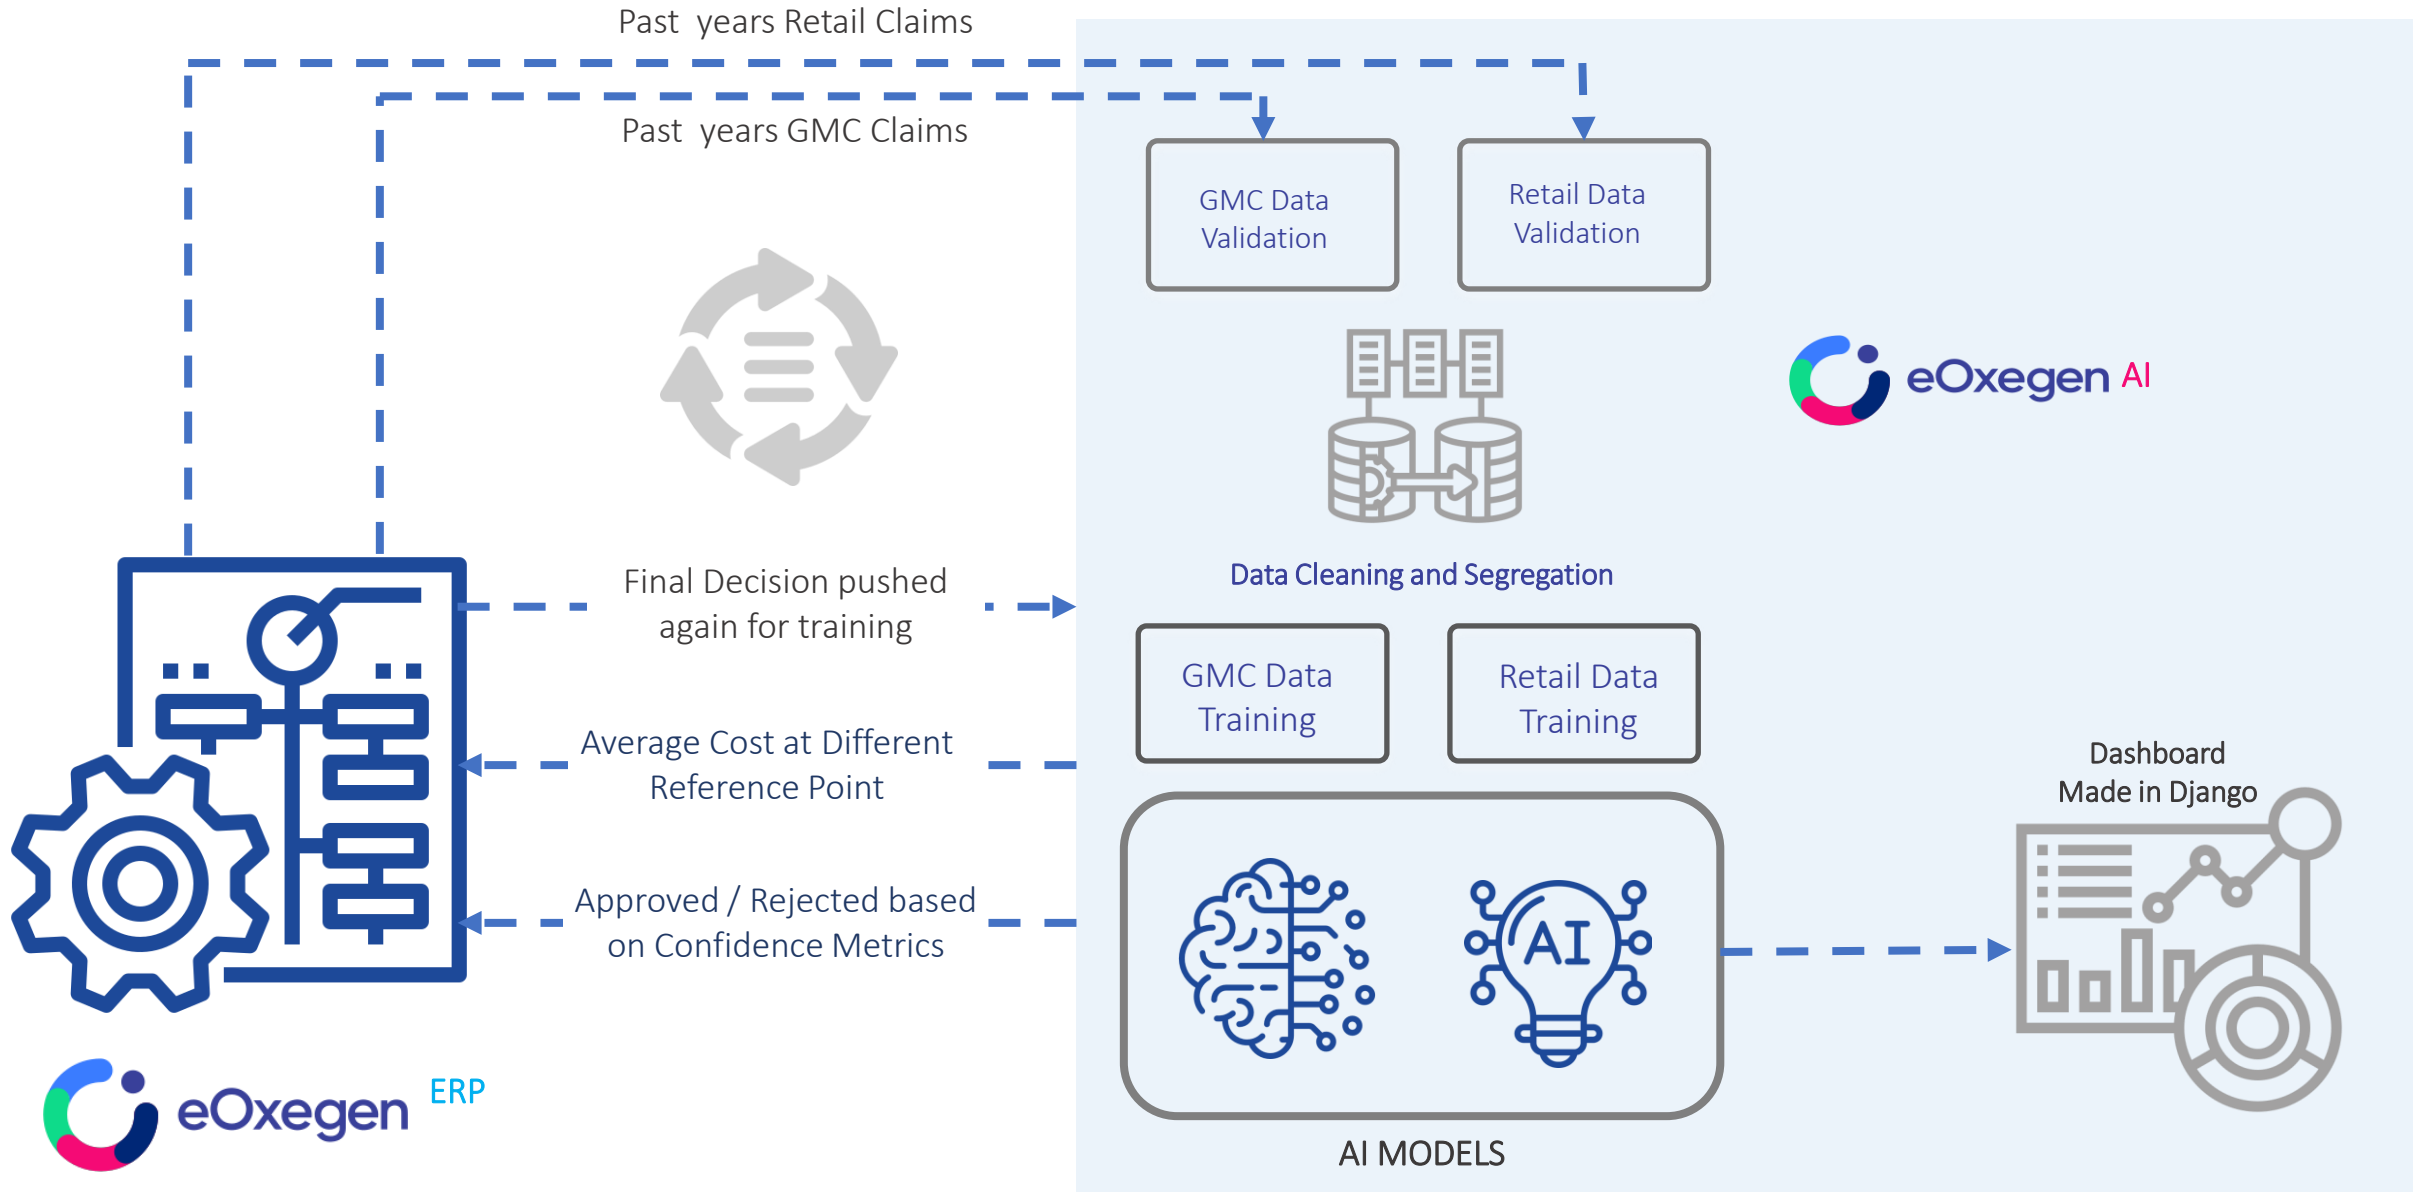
Past years Retail Claims

Past years GMC Claims

GMC Data Validation

Retail Data Validation

eOxegen AI

Data Cleaning and Segregation

Final Decision pushed again for training

GMC Data Training

Retail Data Training

Average Cost at Different Reference Point

Dashboard Made in Django

Approved / Rejected based on Confidence Metrics

AI

AI MODELS

eOxegen ERP